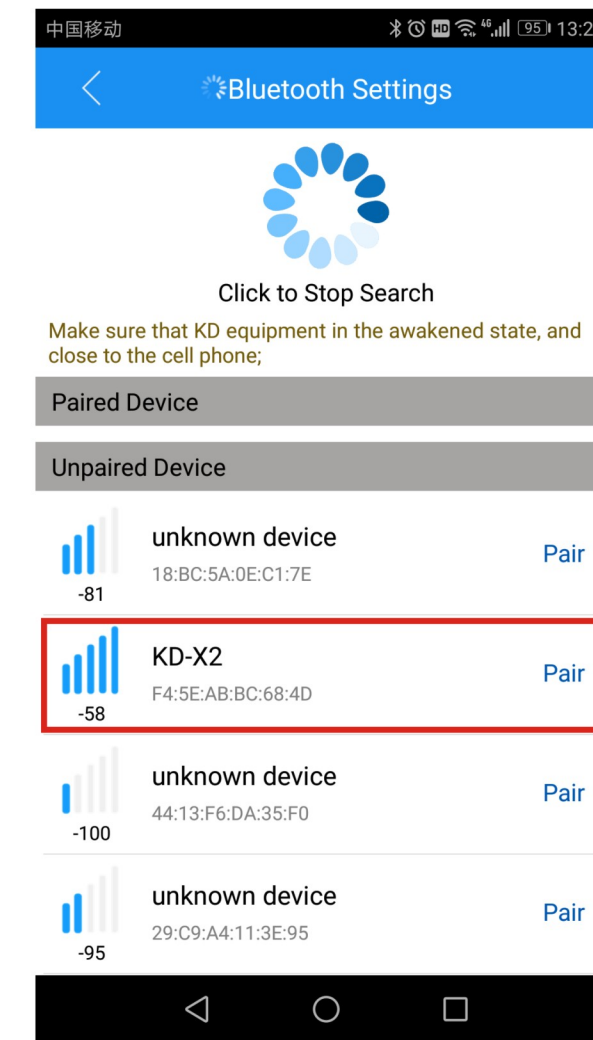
中国移动 HD 4G 95 13:2

Bluetooth Settings

Click to Stop Search

Make sure that KD equipment in the awakened state, and close to the cell phone;

Paired Device

Unpaired Device

-81 unknown device
18:BC:5A:0E:C1:7E
Pair

-58 KD-X2
F4:5E:AB:BC:68:4D
Pair

-100 unknown device
44:13:F6:DA:35:F0
Pair

-95 unknown device
29:C9:A4:11:3E:95
Pair